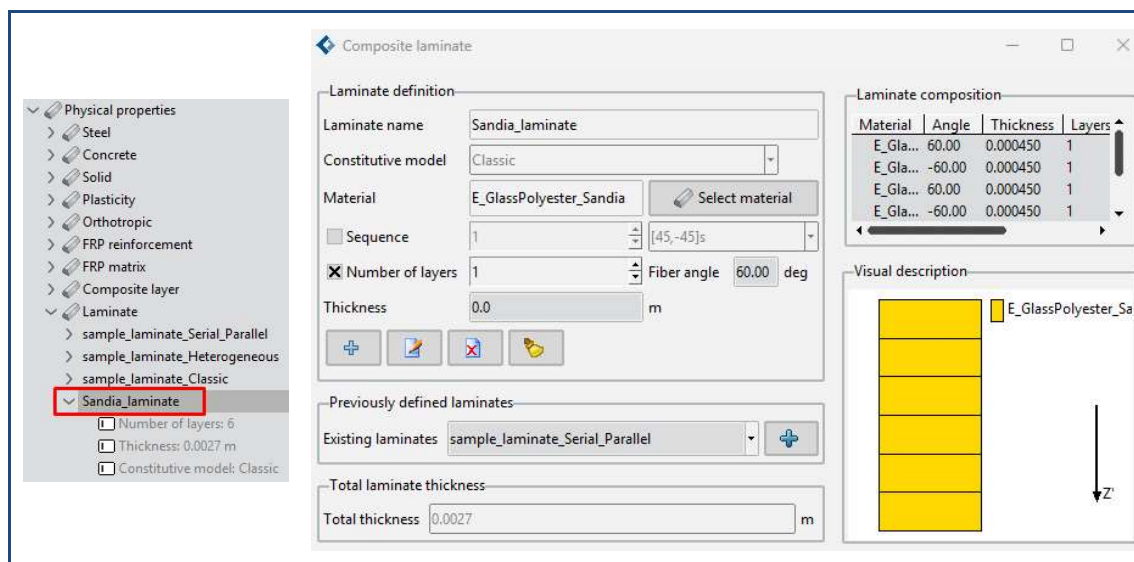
Physical properties
Steel
Concrete
Solid
Plasticity
Orthotropic
FRP reinforcement
FRP matrix
Composite layer
Laminate
sample_laminate_Serial_Parallel
sample_laminate_Heterogeneous
sample_laminate_Classic
Sandia_laminate
Number of layers: 6
Thickness: 0.0027 m
Constitutive model: Classic

Composite laminate

Laminate definition
Laminate name Sandia_laminate
Constitutive model Classic
Material E_GlassPolyester_Sandia Select material
Sequence 1 [45,-45]s
Number of layers 1 Fiber angle 60.00 deg
Thickness 0.0 m

Previously defined laminates
Existing laminates sample_laminate_Serial_Parallel

Total laminate thickness
Total thickness 0.0027 m

Laminate composition

| Material | Angle | Thickness | Layers |
|---|---|---|---|
| E_Gla... | 60.00 | 0.000450 | 1 |
| E_Gla... | -60.00 | 0.000450 | 1 |
| E_Gla... | 60.00 | 0.000450 | 1 |
| E_Gla... | -60.00 | 0.000450 | 1 |

Visual description
E_GlassPolyester_Sa
Z'